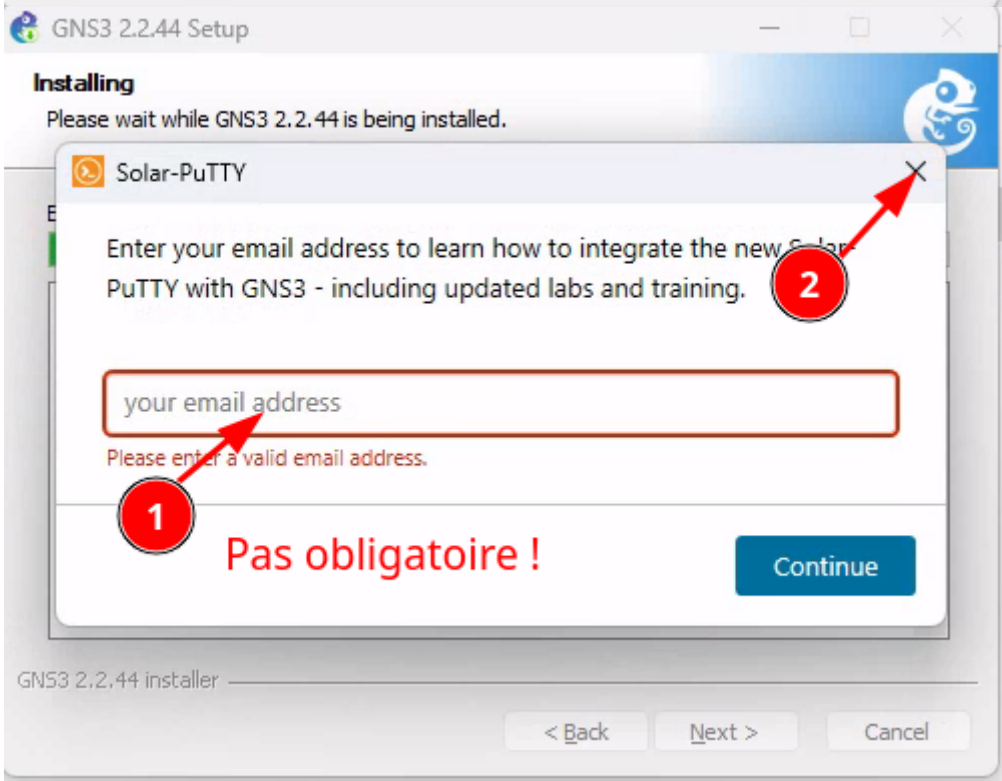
GNS3 2.2.44 Setup

Installing
Please wait while GNS3 2.2.44 is being installed.

Solar-PuTTY

Enter your email address to learn how to integrate the new Solar-PuTTY with GNS3 - including updated labs and training.

your email address

Please enter a valid email address.

1

2

Pas obligatoire !

Continue

GNS3 2.2.44 installer

< Back

Next >

Cancel